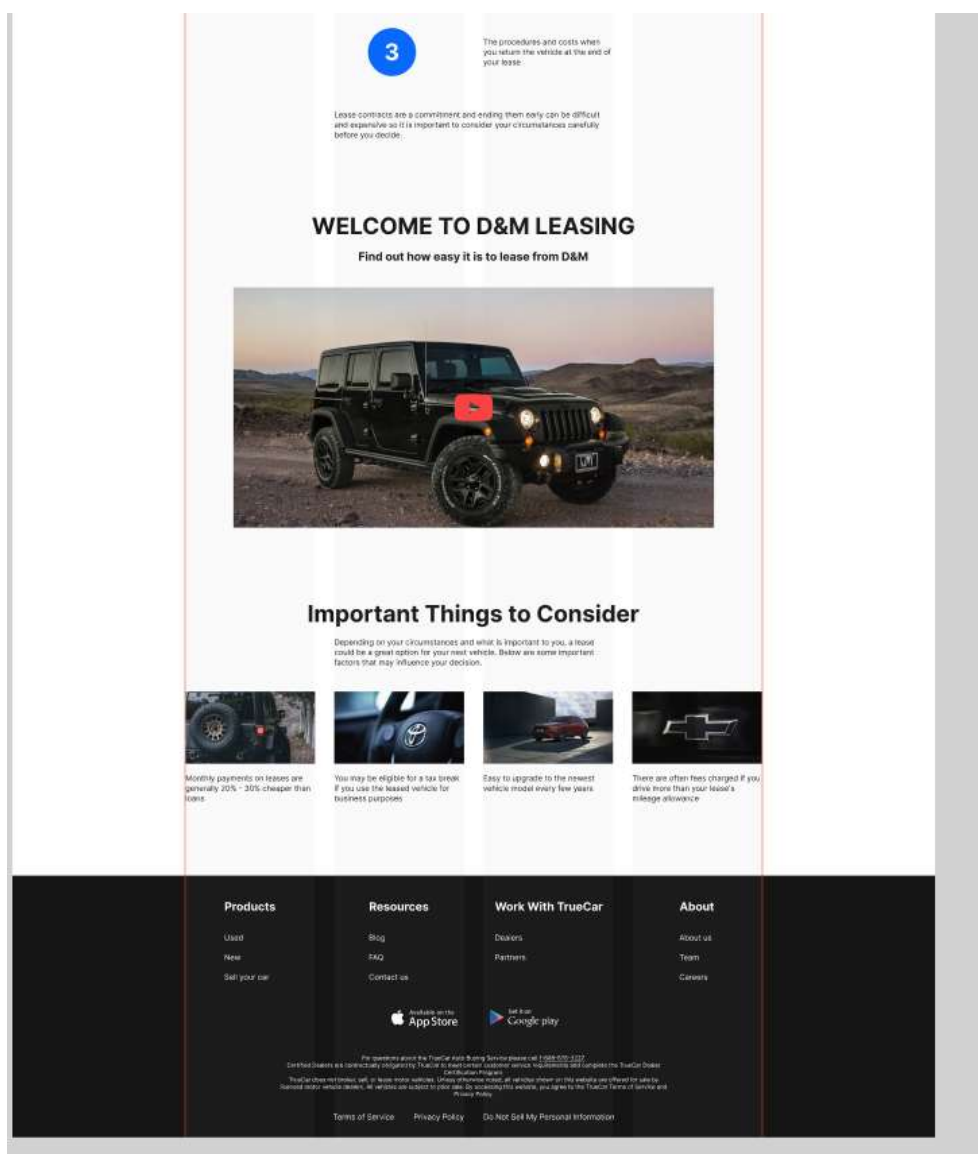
3

The procedures and costs when you return the vehicle at the end of your lease

Lease contracts are a commitment and ending them early can be difficult and expensive so it is important to consider your circumstances carefully before you decide.

WELCOME TO D&M LEASING

Find out how easy it is to lease from D&M

Important Things to Consider

Depending on your circumstances and what is important to you, a lease could be a great option for your next vehicle. Below are some important factors that may influence your decision.

Monthly payments on leases are generally 20% - 30% cheaper than loans

You may be eligible for a tax break if you use the leased vehicle for business purposes

Easy to upgrade to the newest vehicle model every few years

There are often fees charged if you drive more than your lease's mileage allowance

Products
Used
New
Sell your car

Resources
Blog
FAQ
Contact us

Work With TrueCar
Dealers
Partners

About
About us
Team
Careers

Available on the App Store

Get it on Google play

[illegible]

Terms of Service Privacy Policy Do Not Sell My Personal Information